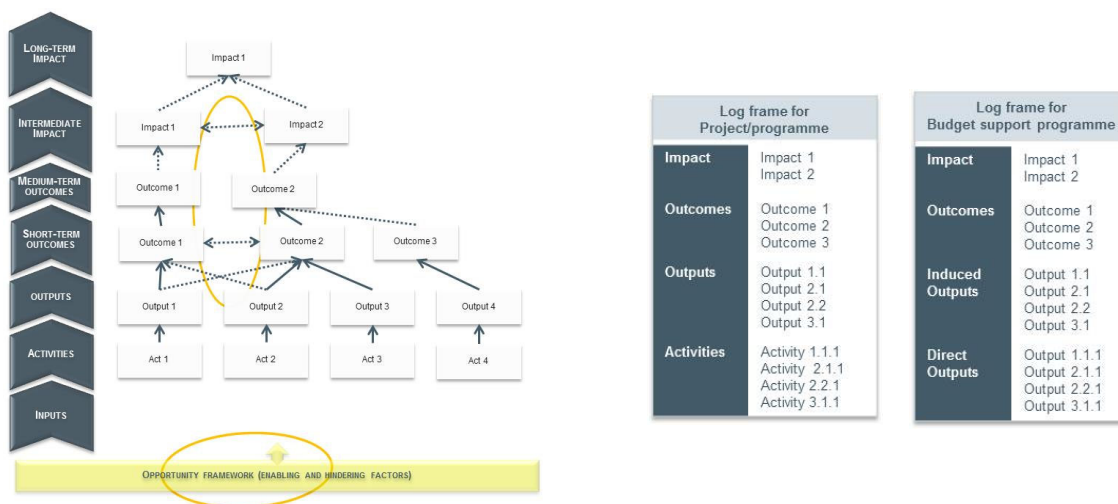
LONG-TERM IMPACT

INTERMEDIATE IMPACT

MEDIUM-TERM OUTCOMES

SHORT-TERM OUTCOMES

OUTPUTS

ACTIVITIES

INPUTS

Impact 1

Impact 1

Impact 2

Outcome 1

Outcome 2

Outcome 1

Outcome 2

Outcome 3

Output 1

Output 2

Output 3

Output 4

Act 1

Act 2

Act 3

Act 4

OPPORTUNITY FRAMEWORK (ENABLING AND HINDERING FACTORS)

| Log frame for Project/programme | |
|---|---|
| Impact | Impact 1<br>Impact 2 |
| Outcomes | Outcome 1<br>Outcome 2<br>Outcome 3 |
| Outputs | Output 1.1<br>Output 2.1<br>Output 2.2<br>Output 3.1 |
| Activities | Activity 1.1.1<br>Activity 2.1.1<br>Activity 2.2.1<br>Activity 3.1.1 |

| Log frame for Budget support programme | |
|---|---|
| Impact | Impact 1<br>Impact 2 |
| Outcomes | Outcome 1<br>Outcome 2<br>Outcome 3 |
| Induced Outputs | Output 1.1<br>Output 2.1<br>Output 2.2<br>Output 3.1 |
| Direct Outputs | Output 1.1.1<br>Output 2.1.1<br>Output 2.2.1<br>Output 3.1.1 |